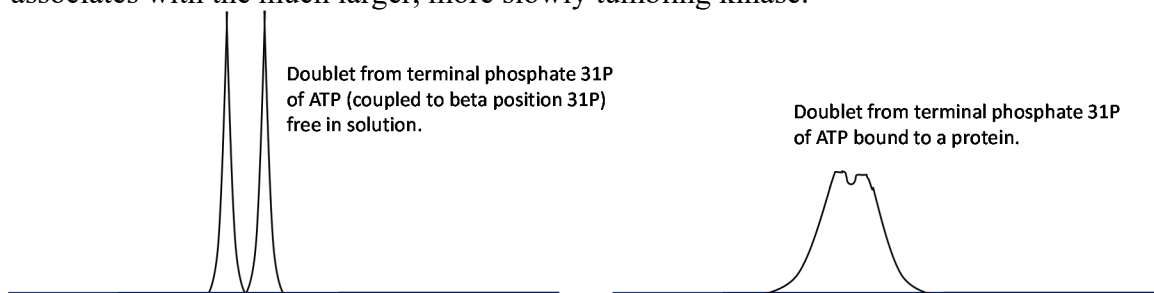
associates with the much larger, more slowly tumbling kinase.

Doublet from terminal phosphate 31P of ATP (coupled to beta position 31P) free in solution.

Doublet from terminal phosphate 31P of ATP bound to a protein.